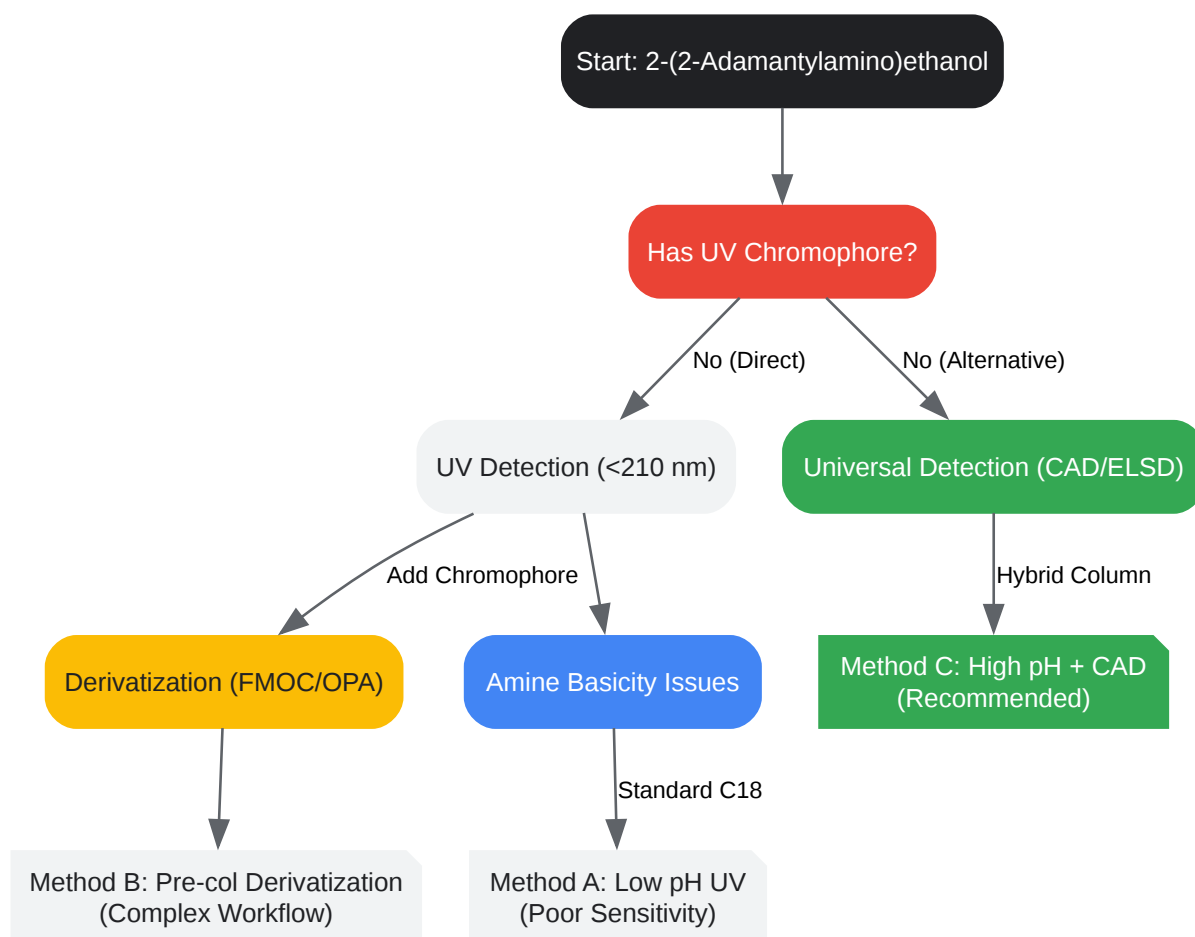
Start: 2-(2-Adamantylamino)ethanol

Has UV Chromophore?

No (Direct)

No (Alternative)

UV Detection (<210 nm)

Universal Detection (CAD/ELSD)

Add Chromophore

Hybrid Column

Derivatization (FMOC/OPA)

Amine Basicity Issues

Method C: High pH + CAD (Recommended)

Standard C18

Method B: Pre-col Derivatization (Complex Workflow)

Method A: Low pH UV (Poor Sensitivity)